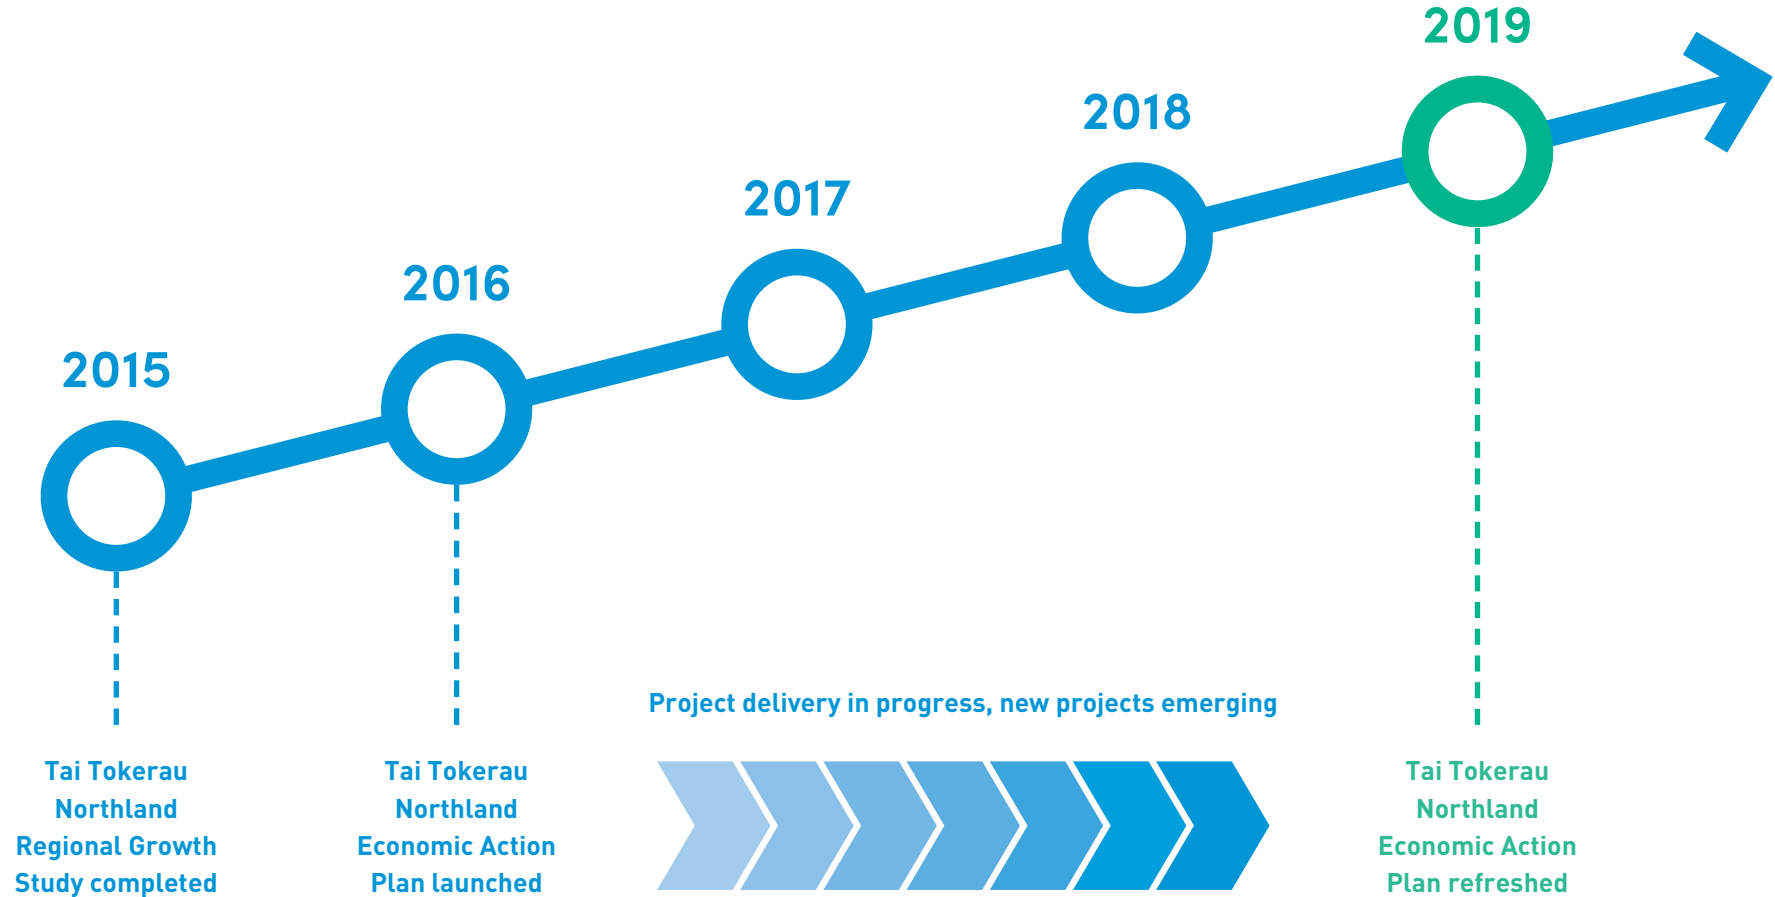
2015

2016

2017

2018

2019

Tai Tokerau Northland Regional Growth Study completed

Tai Tokerau Northland Economic Action Plan launched

Project delivery in progress, new projects emerging

Tai Tokerau Northland Economic Action Plan refreshed